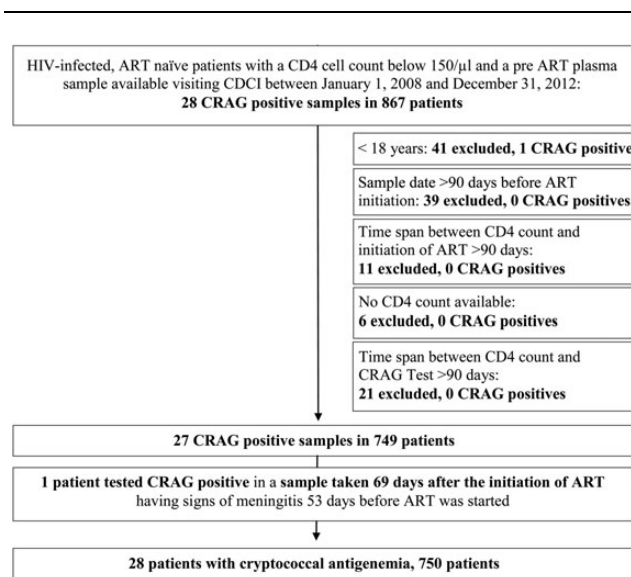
HIV-infected, ART naïve patients with a CD4 cell count below 150/µl and a pre ART plasma sample available visiting CDCI between January 1, 2008 and December 31, 2012:
**28 CRAG positive samples in 867 patients**

< 18 years: **41 excluded, 1 CRAG positive**

Sample date >90 days before ART initiation: **39 excluded, 0 CRAG positives**

Time span between CD4 count and initiation of ART >90 days:
**11 excluded, 0 CRAG positives**

No CD4 count available:
**6 excluded, 0 CRAG positives**

Time span between CD4 count and CRAG Test >90 days:
**21 excluded, 0 CRAG positives**

**27 CRAG positive samples in 749 patients**

**1 patient tested CRAG positive** in a **sample taken 69 days after the initiation of ART** having signs of meningitis 53 days before ART was started

**28 patients with cryptococcal antigenemia, 750 patients**